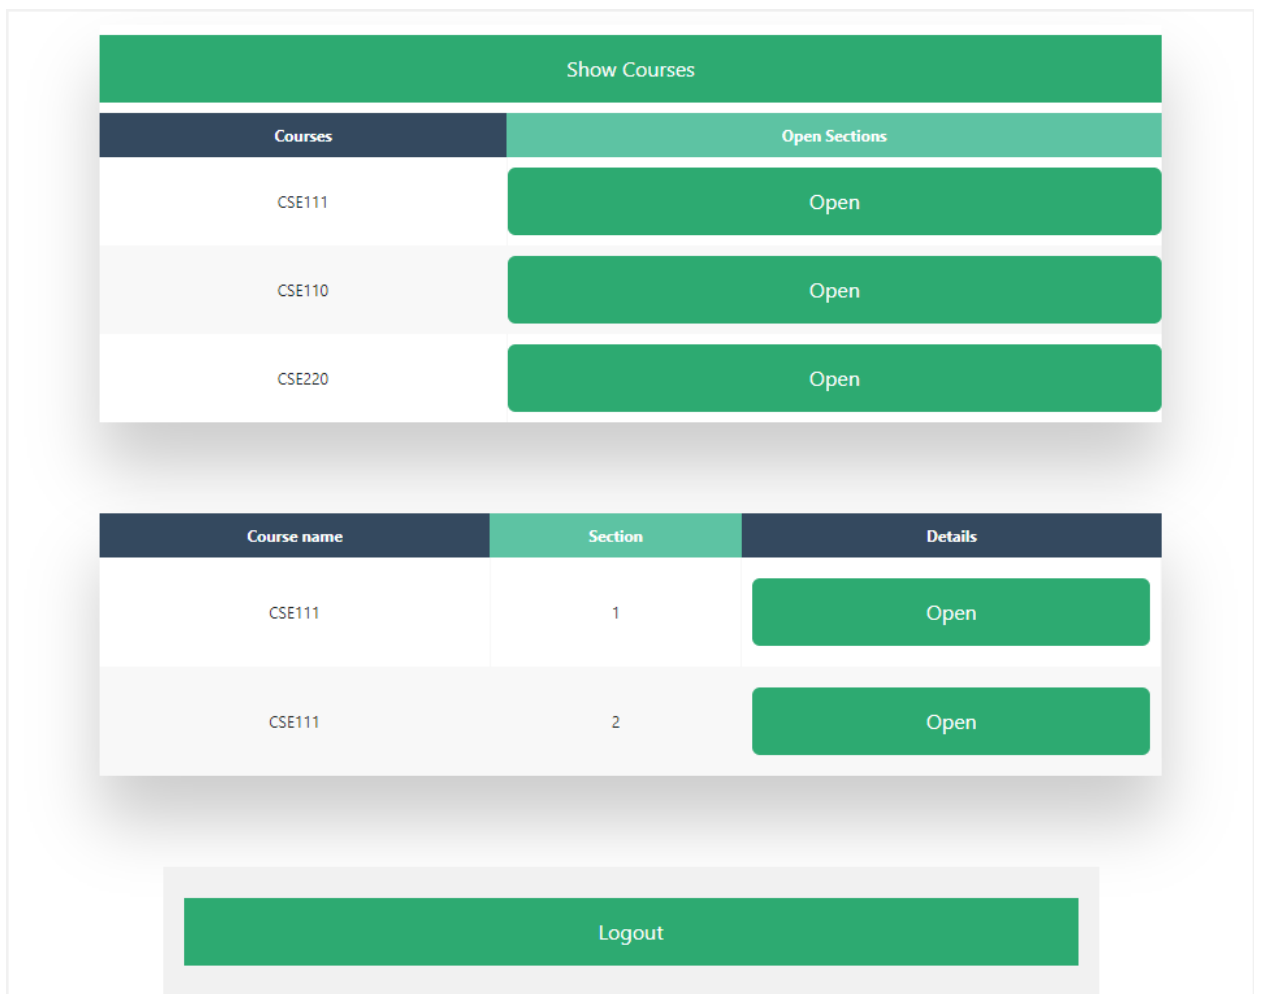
Show Courses

| Courses | Open Sections |
|---|---|
| CSE111 | Open |
| CSE110 | Open |
| CSE220 | Open |

| Course name | Section | Details |
|---|---|---|
| CSE111 | 1 | Open |
| CSE111 | 2 | Open |

Logout